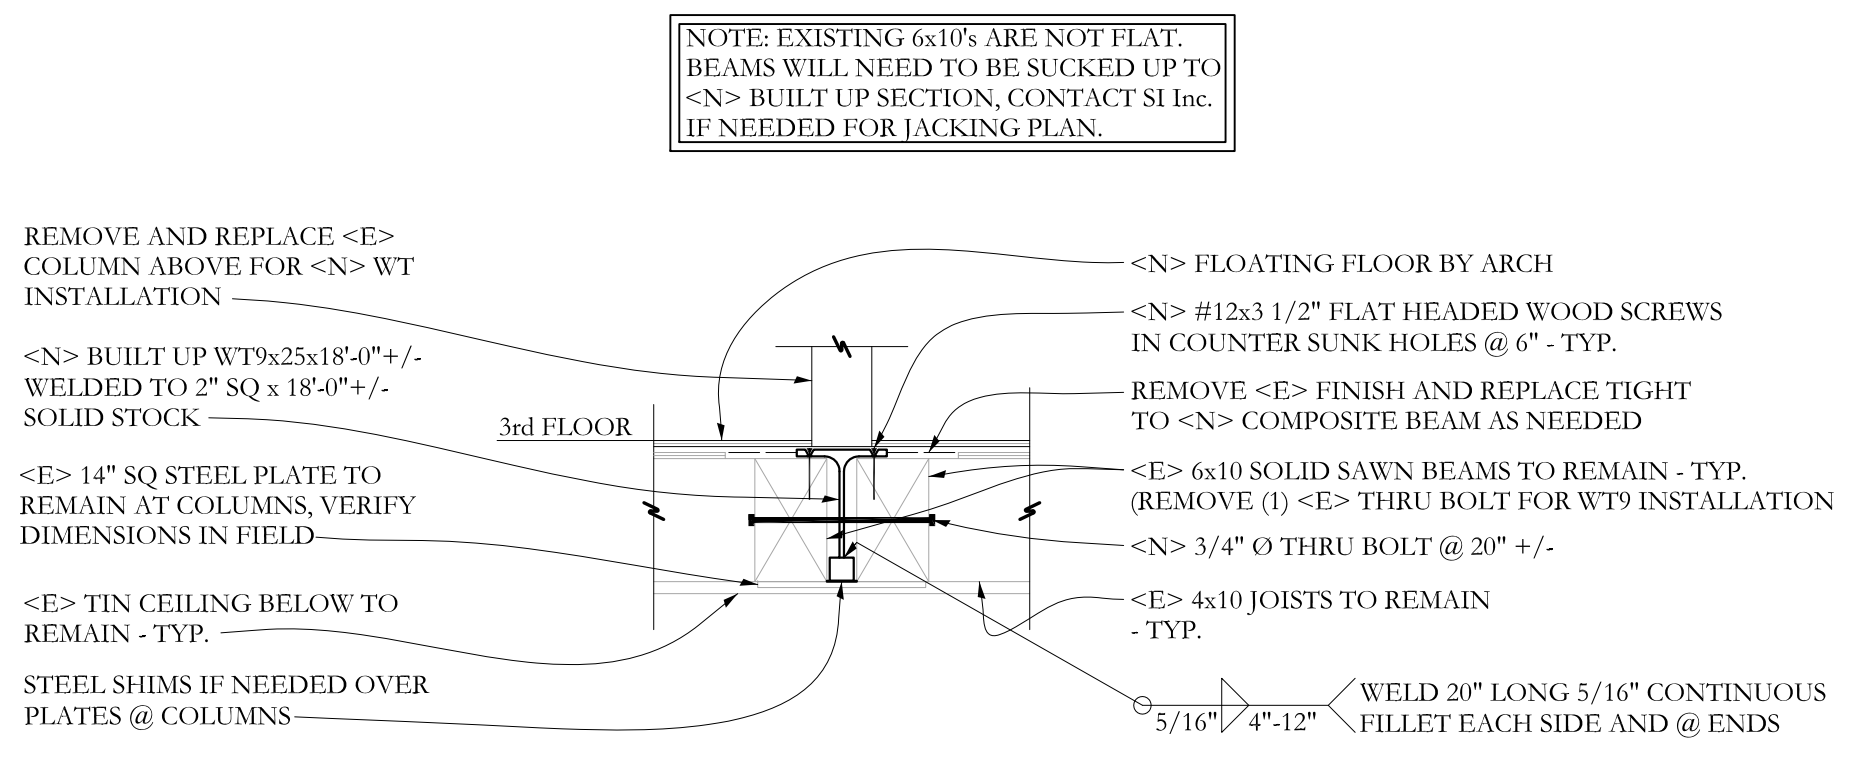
NOTE: EXISTING 6x10's ARE NOT FLAT. BEAMS WILL NEED TO BE SUCKED UP TO <N> BUILT UP SECTION, CONTACT SI Inc. IF NEEDED FOR JACKING PLAN.

REMOVE AND REPLACE <E> COLUMN ABOVE FOR <N> WT INSTALLATION

<N> BUILT UP WT9x25x18'-0"+/- WELDED TO 2" SQ x 18'-0"+/- SOLID STOCK

<E> 14" SQ STEEL PLATE TO REMAIN AT COLUMNS, VERIFY DIMENSIONS IN FIELD

<E> TIN CEILING BELOW TO REMAIN - TYP.

STEEL SHIMS IF NEEDED OVER PLATES @ COLUMNS

3rd FLOOR

<N> FLOATING FLOOR BY ARCH

<N> #12x3 1/2" FLAT HEADED WOOD SCREWS IN COUNTER SUNK HOLES @ 6" - TYP.

REMOVE <E> FINISH AND REPLACE TIGHT TO <N> COMPOSITE BEAM AS NEEDED

<E> 6x10 SOLID SAWN BEAMS TO REMAIN - TYP. (REMOVE (1) <E> THRU BOLT FOR WT9 INSTALLATION

<N> 3/4" Ø THRU BOLT @ 20" +/-

<E> 4x10 JOISTS TO REMAIN - TYP.

5/16" 4"-12"

WELD 20" LONG 5/16" CONTINUOUS FILLET EACH SIDE AND @ ENDS